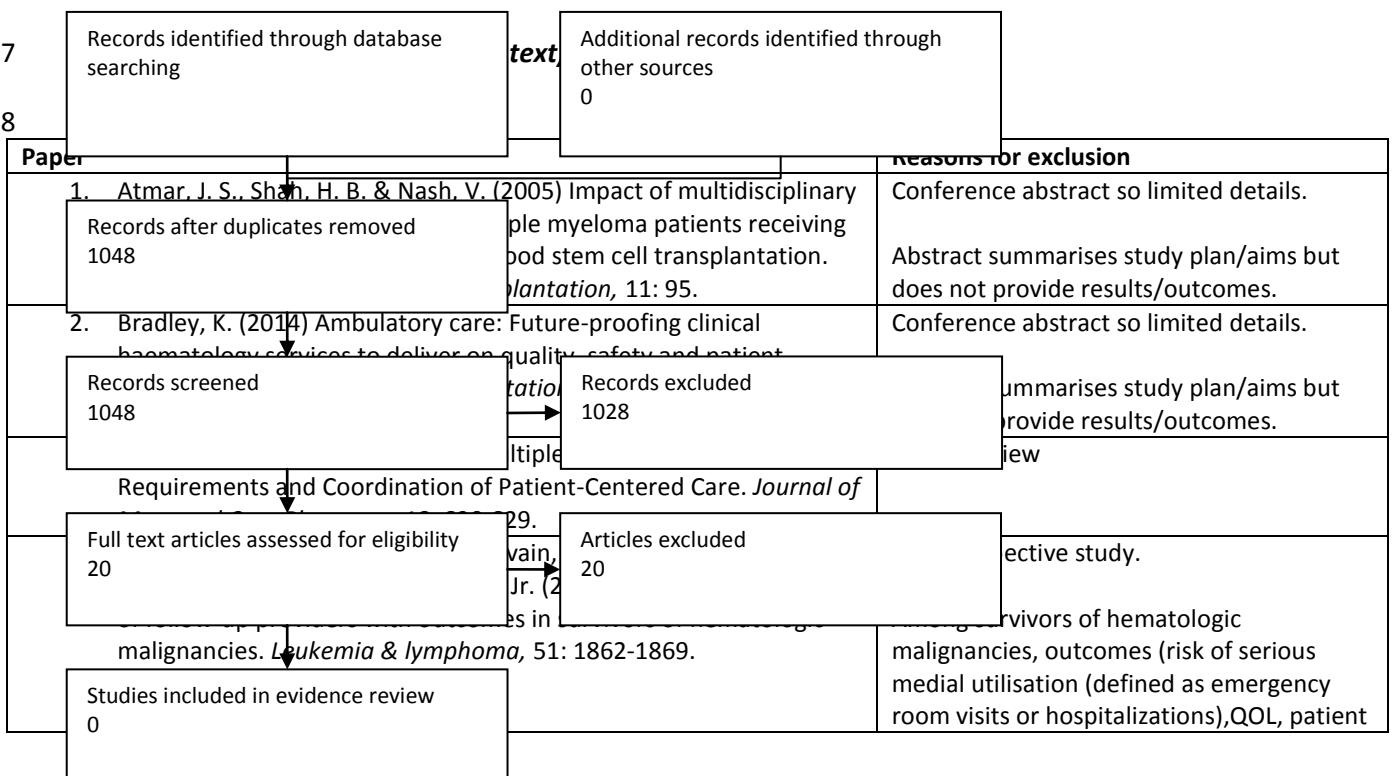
7 Records identified through database searching

text)

Additional records identified through other sources
0

8

| Paper | Reasons for exclusion |
|---|---|
| 1. Atmar, J. S., Shah, H. B. & Nash, V. (2005) Impact of multidisciplinary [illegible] ple myeloma patients receiving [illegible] ood stem cell transplantation. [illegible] plantation, 11: 95. | Conference abstract so limited details. Abstract summarises study plan/aims but does not provide results/outcomes. |
| 2. Bradley, K. (2014) Ambulatory care: Future-proofing clinical haematology services to deliver on quality, safety and patient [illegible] tation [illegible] | Conference abstract so limited details. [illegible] summarises study plan/aims but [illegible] provide results/outcomes. |
| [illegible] ltiple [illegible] Requirements and Coordination of Patient-Centered Care. Journal of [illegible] 29. | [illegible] iew |
| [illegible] vain, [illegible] Jr. (2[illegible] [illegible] es in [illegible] malignancies. Leukemia & lymphoma, 51: 1862-1869. | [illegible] ective study. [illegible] survivors of hematologic malignancies, outcomes (risk of serious medial utilisation (defined as emergency room visits or hospitalizations),QOL, patient |

Records after duplicates removed
1048

Records screened
1048

Records excluded
1028

Full text articles assessed for eligibility
20

Articles excluded
20

Studies included in evidence review
0